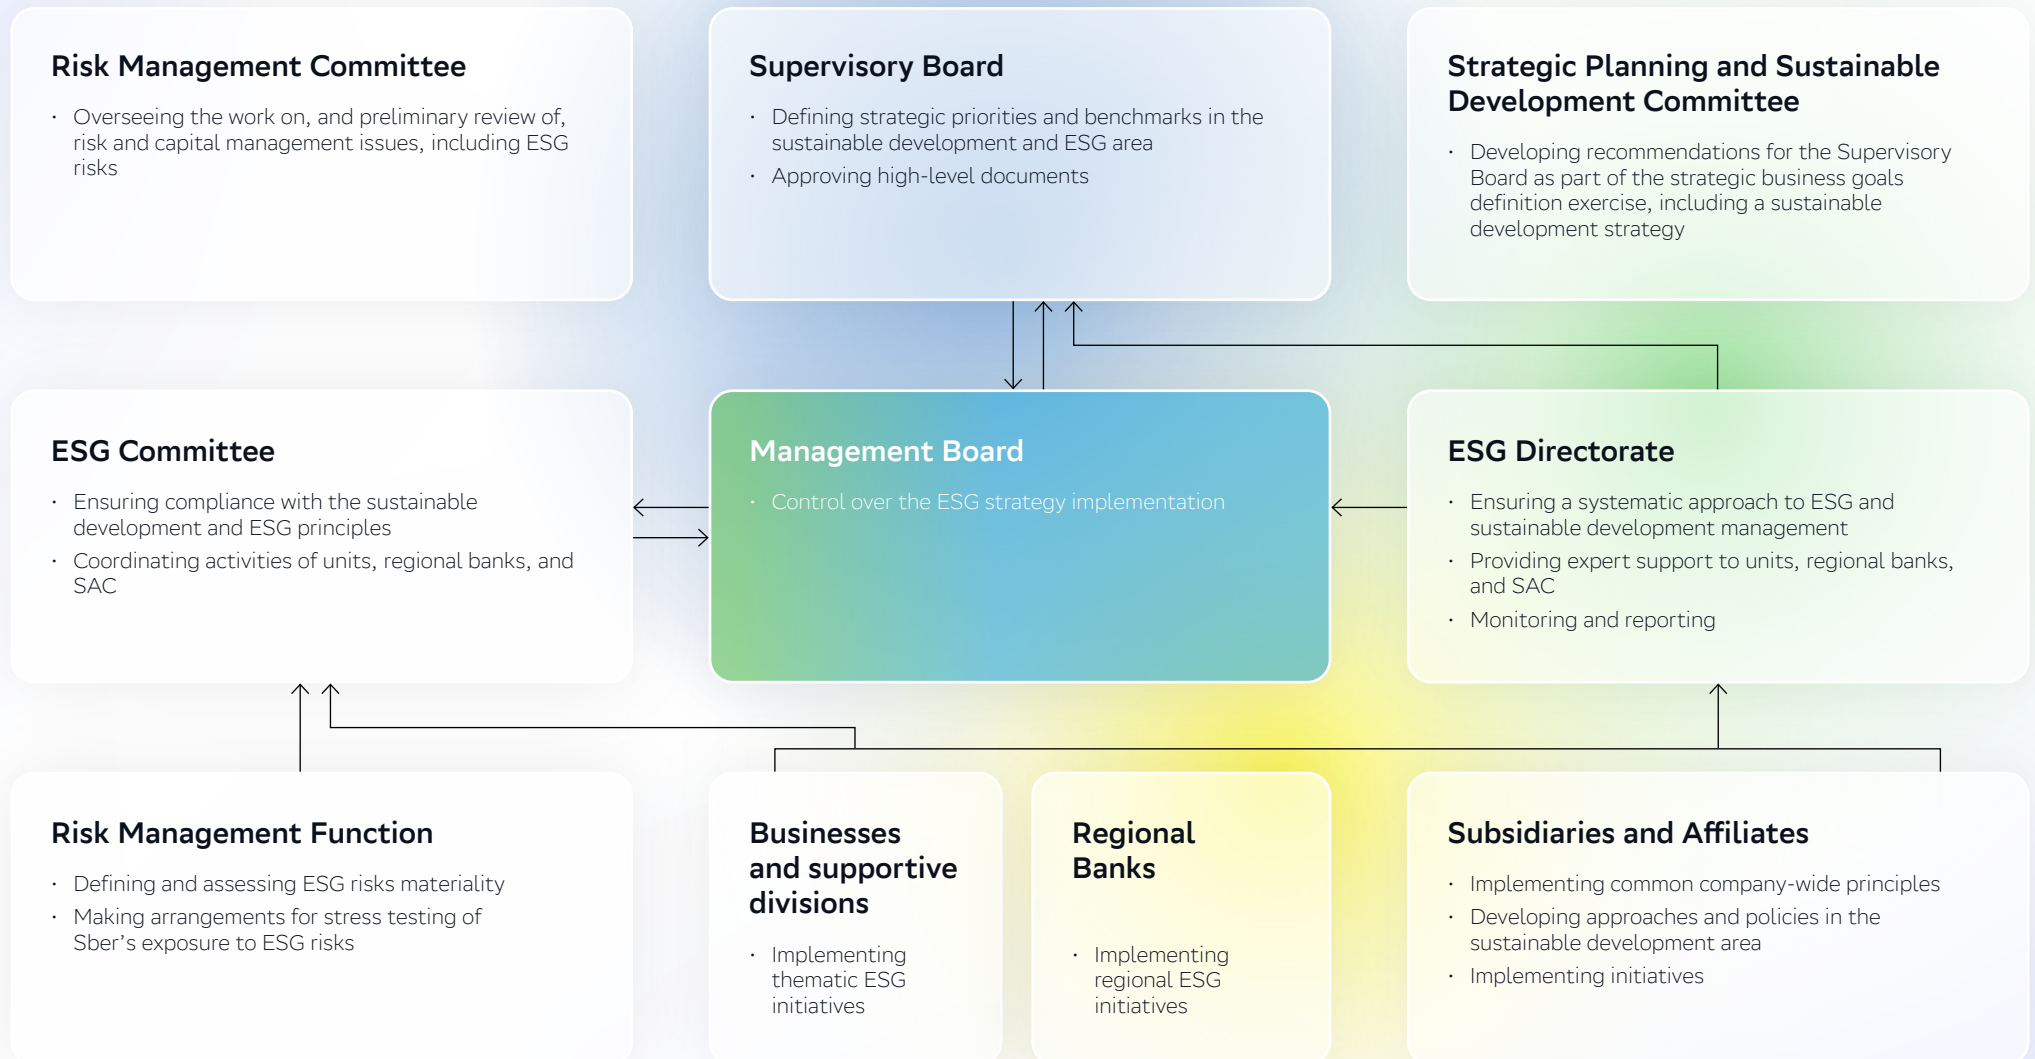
Risk Management Committee

• Overseeing the work on, and preliminary review of, risk and capital management issues, including ESG risks

Supervisory Board

• Defining strategic priorities and benchmarks in the sustainable development and ESG area
• Approving high-level documents

Strategic Planning and Sustainable Development Committee

• Developing recommendations for the Supervisory Board as part of the strategic business goals definition exercise, including a sustainable development strategy

ESG Committee

• Ensuring compliance with the sustainable development and ESG principles
• Coordinating activities of units, regional banks, and SAC

Management Board

• Control over the ESG strategy implementation

ESG Directorate

• Ensuring a systematic approach to ESG and sustainable development management
• Providing expert support to units, regional banks, and SAC
• Monitoring and reporting

Risk Management Function

• Defining and assessing ESG risks materiality
• Making arrangements for stress testing of Sber's exposure to ESG risks

Businesses and supportive divisions

• Implementing thematic ESG initiatives

Regional Banks

• Implementing regional ESG initiatives

Subsidiaries and Affiliates

• Implementing common company-wide principles
• Developing approaches and policies in the sustainable development area
• Implementing initiatives